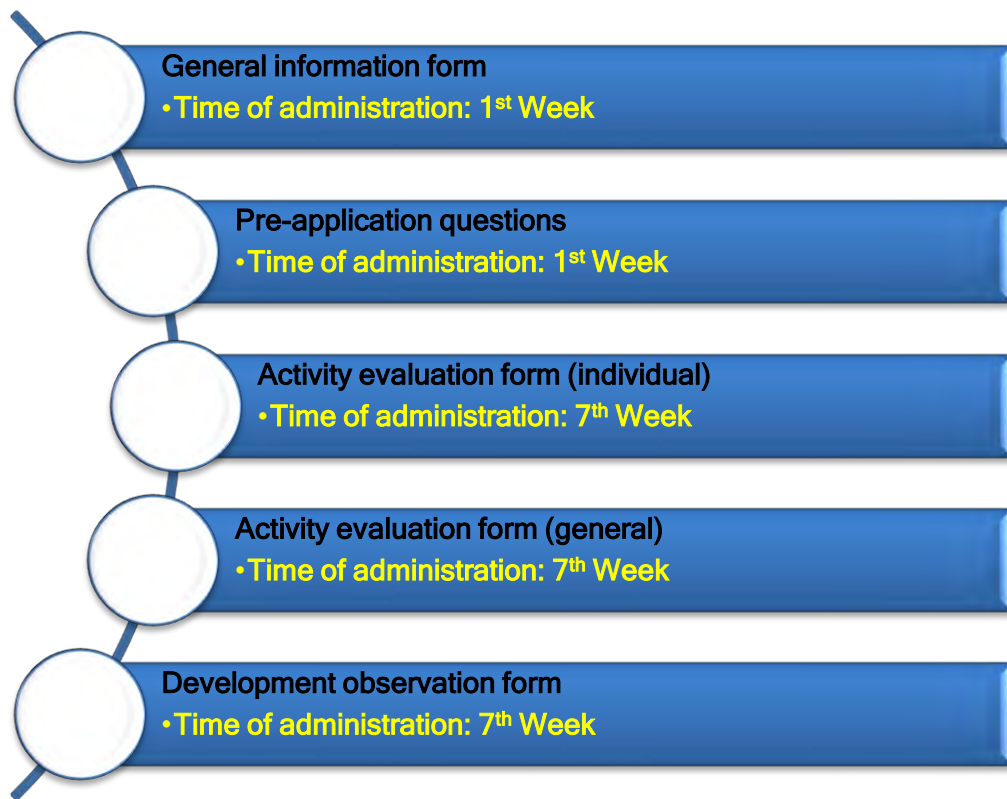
General information form

• Time of administration: 1$^{st}$ Week

Pre-application questions

• Time of administration: 1$^{st}$ Week

Activity evaluation form (individual)

• Time of administration: 7$^{th}$ Week

Activity evaluation form (general)

• Time of administration: 7$^{th}$ Week

Development observation form

• Time of administration: 7$^{th}$ Week